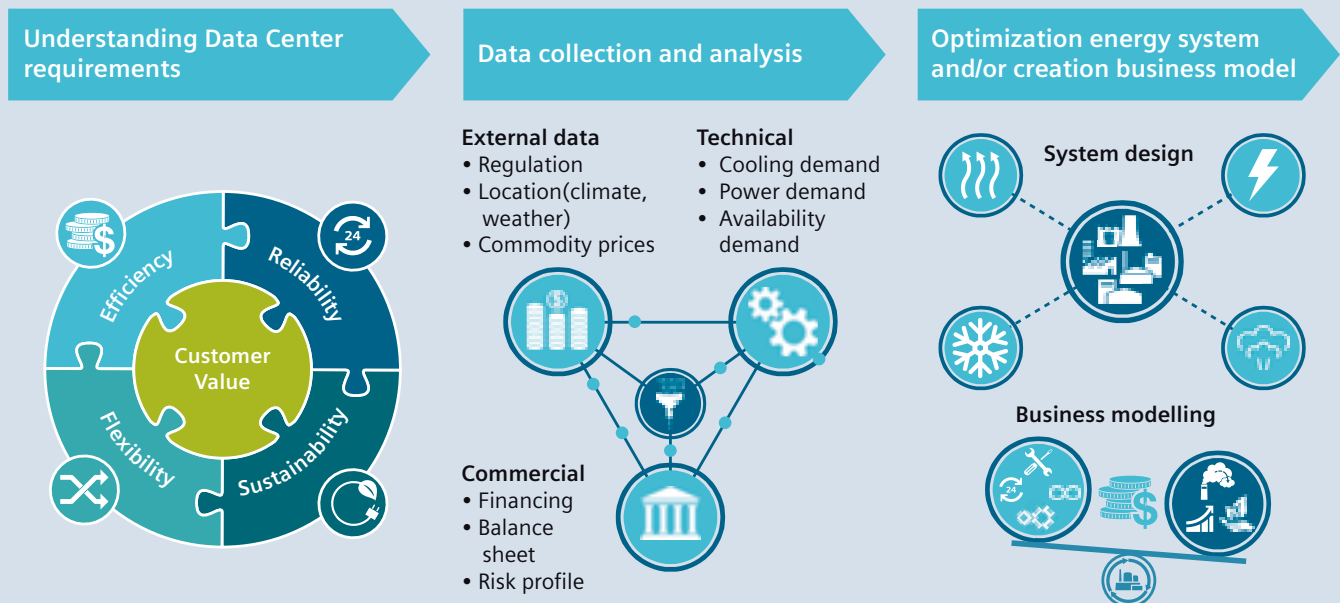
Understanding Data Center requirements

Efficiency

Reliability

Customer Value

Flexibility

Sustainability

24

Data collection and analysis

External data
• Regulation
• Location(climate, weather)
• Commodity prices

Technical
• Cooling demand
• Power demand
• Availability demand

Commercial
• Financing
• Balance sheet
• Risk profile

Optimization energy system and/or creation business model

System design

Business modelling

24